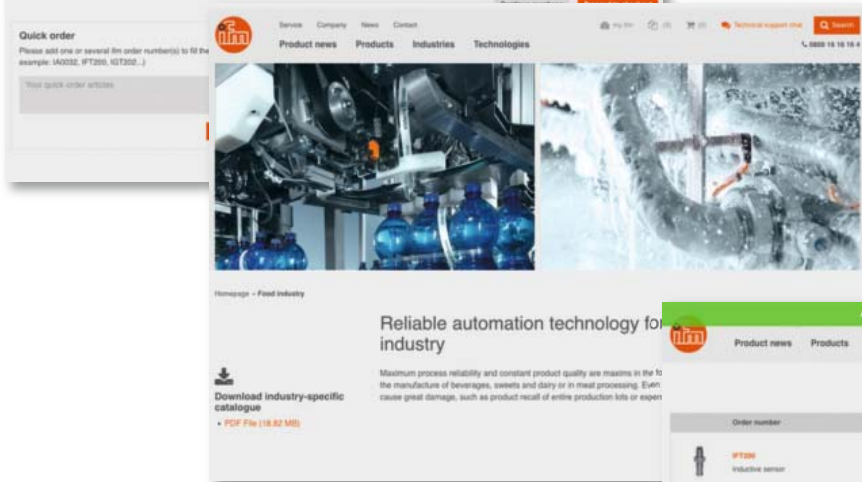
Quick order

Please add one or several ifm order number(s) to fill the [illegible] example: IA0032, IFT200, IGT202...)

Your quick order articles

ifm

Service Company News Contact

my ifm (0) (0) Technical support chat Search

Product news Products Industries Technologies

0800 16 16 16 4

Homepage > Food industry

Reliable automation technology fo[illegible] industry

Maximum process reliability and constant product quality are maxims in the fo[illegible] the manufacture of beverages, sweets and dairy or in meat processing. Even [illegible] cause great damage, such as product recall of entire production lots or expen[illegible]

Download industry-specific catalogue

• PDF File (18.82 MB)

ifm

Product news Products

Order number

IFT200

Inductive sensor